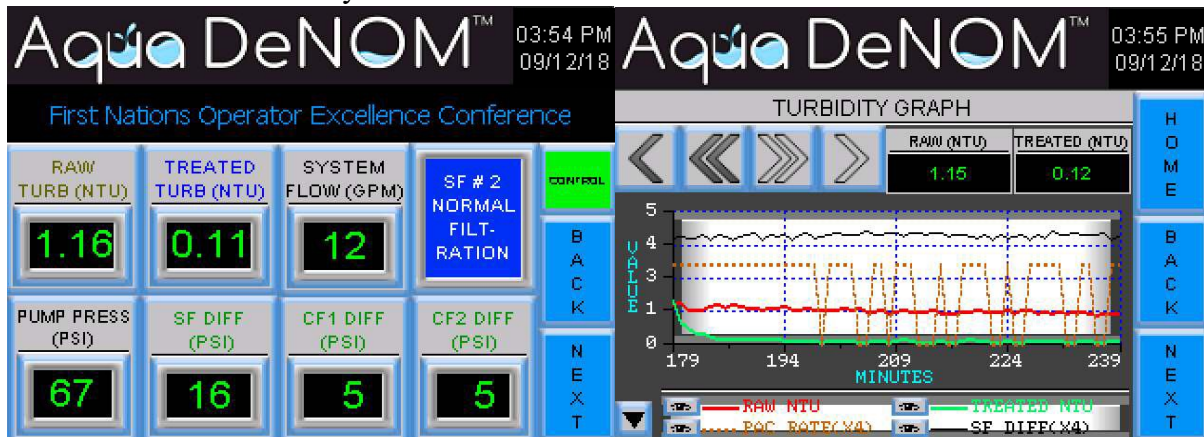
Aqua DeNOM™ 03:54 PM 09/12/18

First Nations Operator Excellence Conference

RAW TURB (NTU)
1.16

TREATED TURB (NTU)
0.11

SYSTEM FLOW (GPM)
12

SF # 2 NORMAL FILTRATION

CONTROL

BACK

PUMP PRESS (PSI)
67

SF DIFF (PSI)
16

CF1 DIFF (PSI)
5

CF2 DIFF (PSI)
5

NEXT

Aqua DeNOM™ 03:55 PM 09/12/18

TURBIDITY GRAPH

RAW (NTU)
1.15

TREATED (NTU)
0.12

HOME

BACK

NEXT

VALUE
5
4
3
2
1
0

179 194 209 224 239
MINUTES

RAW NTU
TREATED NTU
POC RATE(X4)
SF DIFF(X4)